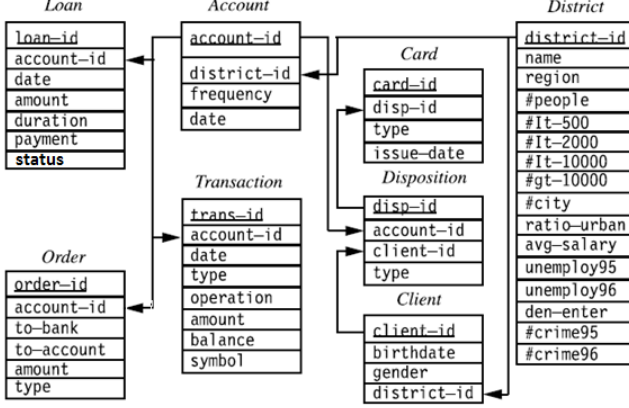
Loan

loan–id
account–id
date
amount
duration
payment
status

Account

account–id
district–id
frequency
date

District

district–id
name
region
#people
#lt–500
#lt–2000
#lt–10000
#gt–10000
#city
ratio–urban
avg–salary
unemploy95
unemploy96
den–enter
#crime95
#crime96

Card

card–id
disp–id
type
issue–date

Transaction

trans–id
account–id
date
type
operation
amount
balance
symbol

Disposition

disp–id
account–id
client–id
type

Order

order–id
account–id
to–bank
to–account
amount
type

Client

client–id
birthdate
gender
district–id